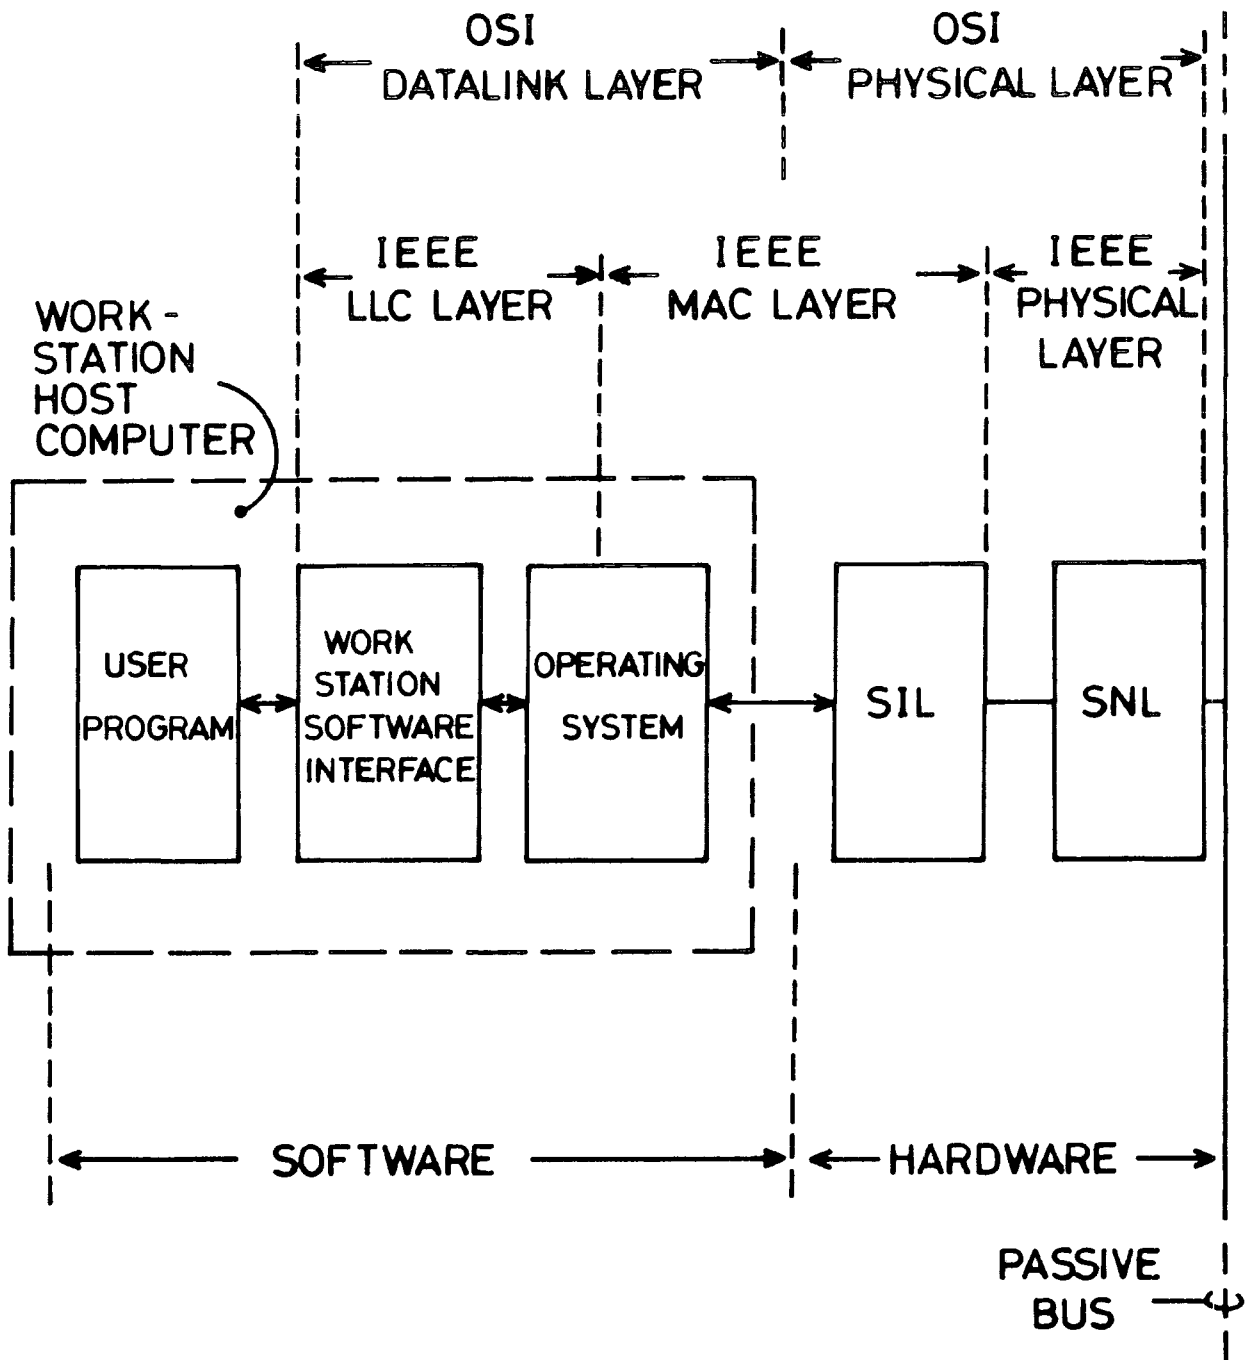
OSI
DATALINK LAYER

OSI
PHYSICAL LAYER

IEEE
LLC LAYER

IEEE
MAC LAYER

IEEE
PHYSICAL
LAYER

WORK-
STATION
HOST
COMPUTER

USER
PROGRAM

WORK
STATION
SOFTWARE
INTERFACE

OPERATING
SYSTEM

SIL

SNL

SOFTWARE

HARDWARE

PASSIVE
BUS